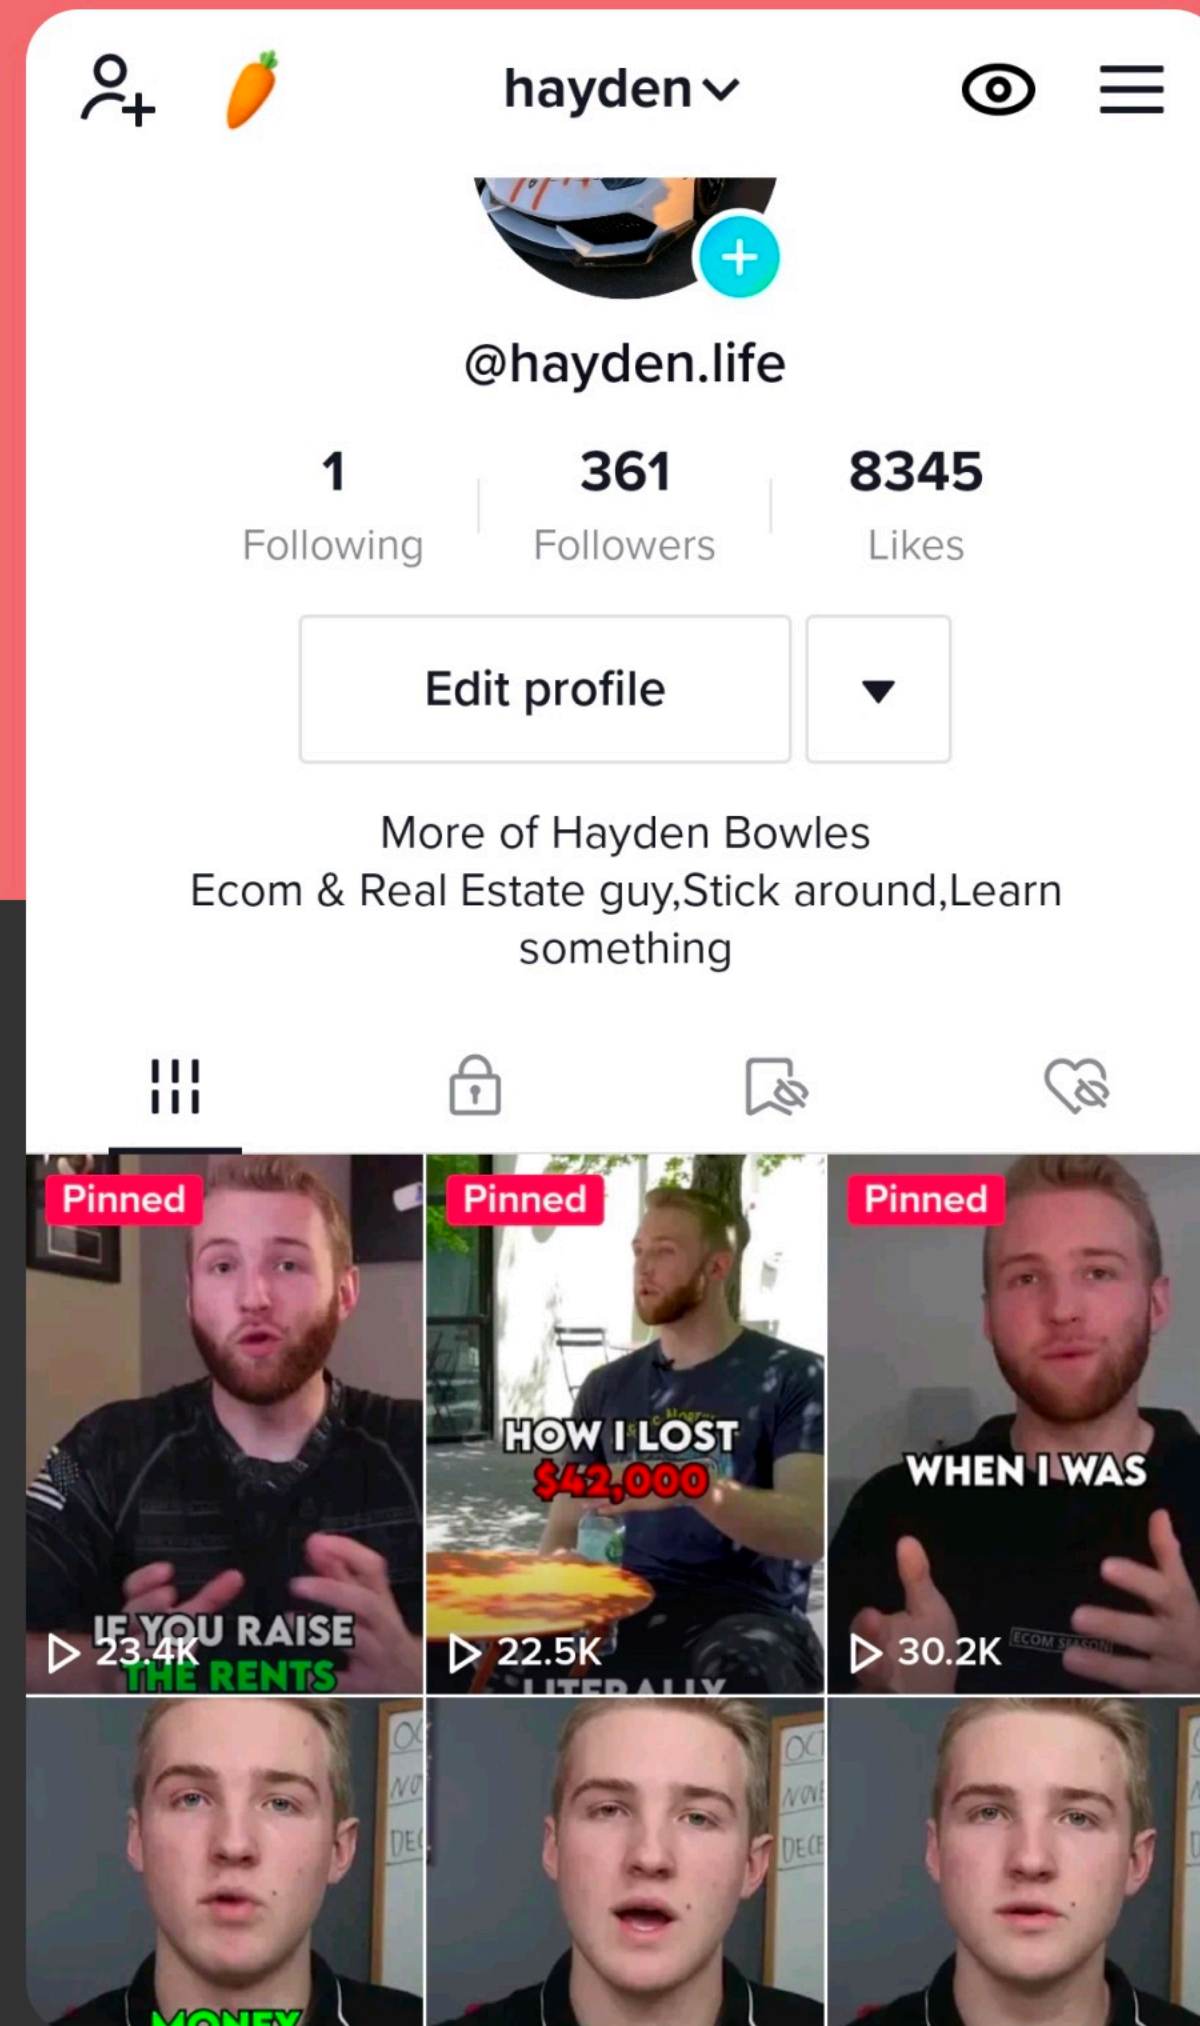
hayden

@hayden.life

1
Following

361
Followers

8345
Likes

Edit profile

More of Hayden Bowles
Ecom & Real Estate guy,Stick around,Learn something

Pinned
IF YOU RAISE THE RENTS
23.4K

Pinned
HOW I LOST $42,000
22.5K
LITERALLY

Pinned
WHEN I WAS
30.2K
ECOM SEASON

OC
NO
DE

MONEY

OC
NOV
DECE